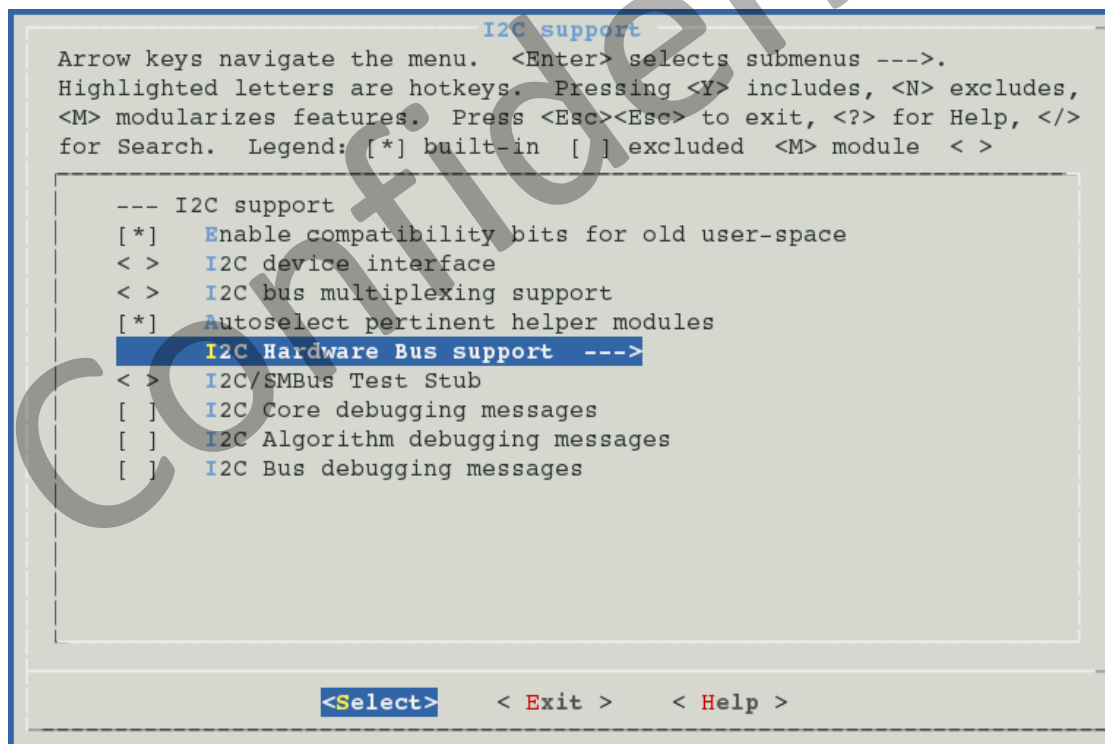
I2C support

Arrow keys navigate the menu. <Enter> selects submenus --->. Highlighted letters are hotkeys. Pressing <Y> includes, <N> excludes, <M> modularizes features. Press <Esc><Esc> to exit, <?> for Help, </> for Search. Legend: [*] built-in [ ] excluded <M> module < >

--- I2C support
[*] Enable compatibility bits for old user-space
< > I2C device interface
< > I2C bus multiplexing support
[*] Autoselect pertinent helper modules
I2C Hardware Bus support --->
< > I2C/SMBus Test Stub
[ ] I2C Core debugging messages
[ ] I2C Algorithm debugging messages
[ ] I2C Bus debugging messages

<Select> < Exit > < Help >

Confidential